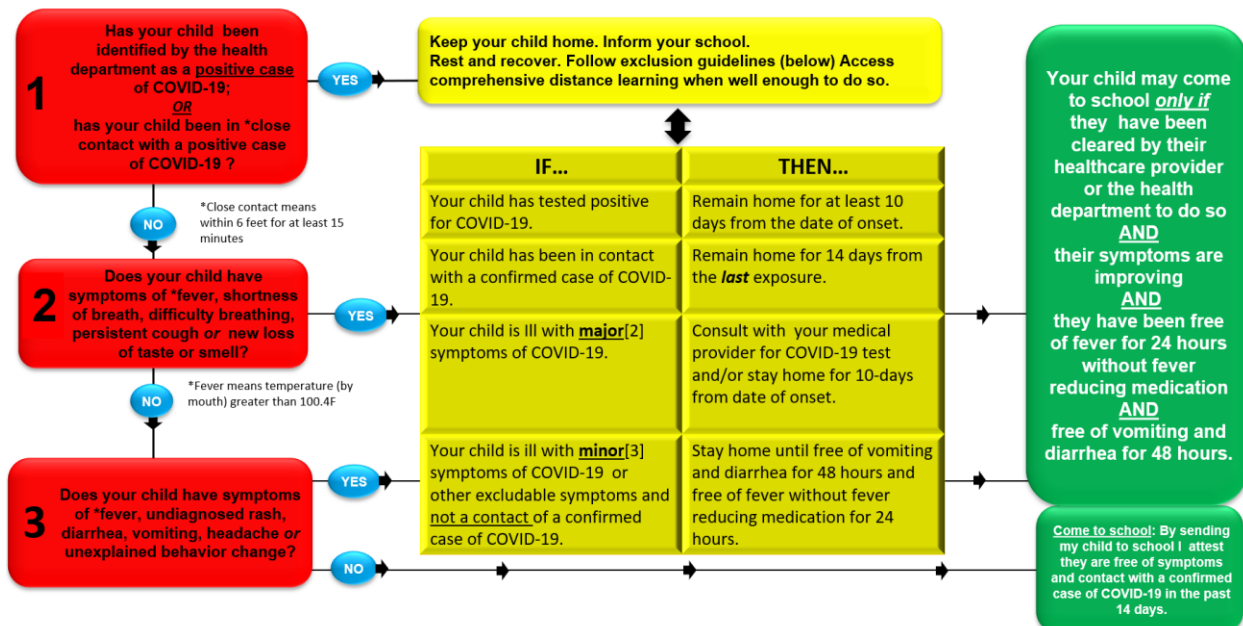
1

Has your child been identified by the health department as a positive case of COVID-19;
OR
has your child been in *close contact with a positive case of COVID-19 ?

YES

Keep your child home. Inform your school. Rest and recover. Follow exclusion guidelines (below) Access comprehensive distance learning when well enough to do so.

NO

*Close contact means within 6 feet for at least 15 minutes

2

Does your child have symptoms of *fever, shortness of breath, difficulty breathing, persistent cough or new loss of taste or smell?

YES

NO

*Fever means temperature (by mouth) greater than 100.4F

3

Does your child have symptoms of *fever, undiagnosed rash, diarrhea, vomiting, headache or unexplained behavior change?

YES

NO

| IF... | THEN... |
|---|---|
| Your child has tested positive for COVID-19. | Remain home for at least 10 days from the date of onset. |
| Your child has been in contact with a confirmed case of COVID-19. | Remain home for 14 days from the last exposure. |
| Your child is Ill with major[2] symptoms of COVID-19. | Consult with your medical provider for COVID-19 test and/or stay home for 10-days from date of onset. |
| Your child is ill with minor[3] symptoms of COVID-19 or other excludable symptoms and not a contact of a confirmed case of COVID-19. | Stay home until free of vomiting and diarrhea for 48 hours and free of fever without fever reducing medication for 24 hours. |

Your child may come to school only if they have been cleared by their healthcare provider or the health department to do so
AND
their symptoms are improving
AND
they have been free of fever for 24 hours without fever reducing medication
AND
free of vomiting and diarrhea for 48 hours.

Come to school: By sending my child to school I attest they are free of symptoms and contact with a confirmed case of COVID-19 in the past 14 days.